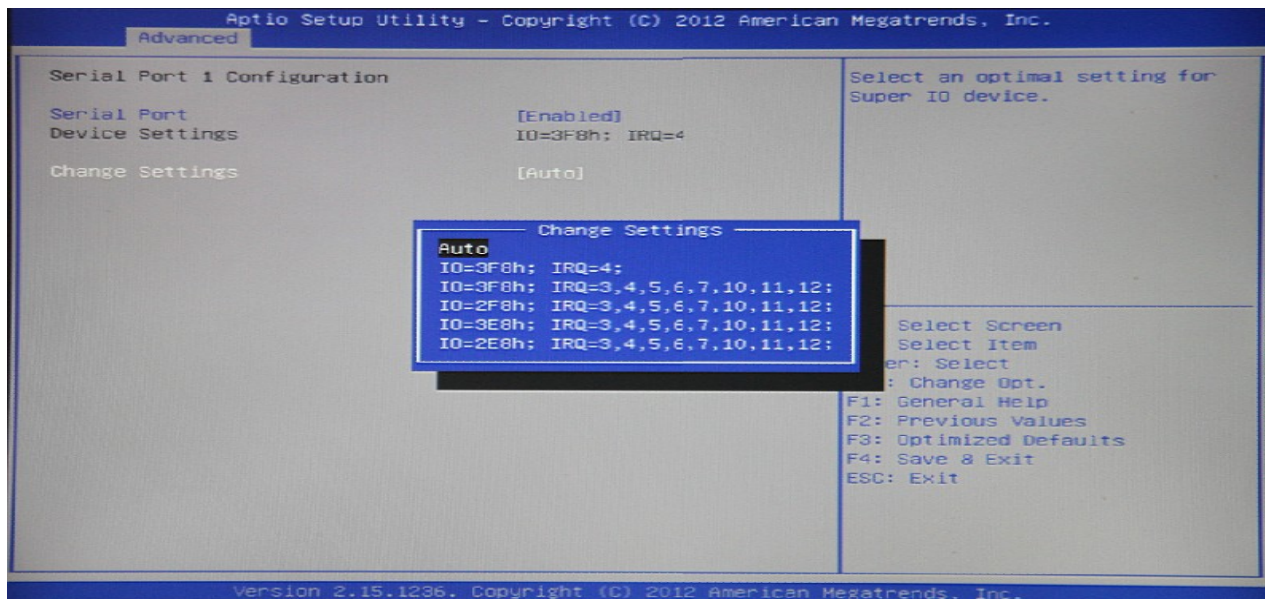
Aptio Setup Utility – Copyright (C) 2012 American Megatrends, Inc.
Advanced

Serial Port 1 Configuration

Serial Port [Enabled]
Device Settings IO=3F8h; IRQ=4

Change Settings [Auto]

Change Settings
Auto
IO=3F8h; IRQ=4;
IO=3F8h; IRQ=3,4,5,6,7,10,11,12;
IO=2F8h; IRQ=3,4,5,6,7,10,11,12;
IO=3E8h; IRQ=3,4,5,6,7,10,11,12;
IO=2E8h; IRQ=3,4,5,6,7,10,11,12;

Select an optimal setting for Super IO device.

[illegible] Select Screen
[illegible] Select Item
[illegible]er: Select
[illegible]: Change Opt.
F1: General Help
F2: Previous Values
F3: Optimized Defaults
F4: Save & Exit
ESC: Exit

Version 2.15.1236. Copyright (C) 2012 American Megatrends, Inc.